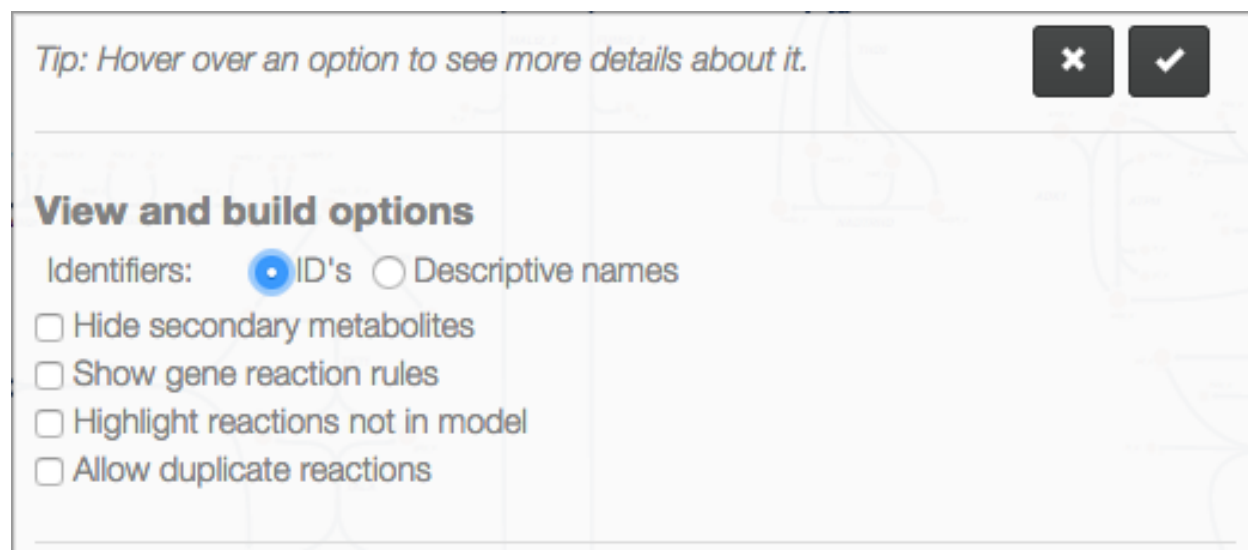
Tip: Hover over an option to see more details about it.

✖ ✔

View and build options

Identifiers: ID's Descriptive names

Hide secondary metabolites

Show gene reaction rules

Highlight reactions not in model

Allow duplicate reactions